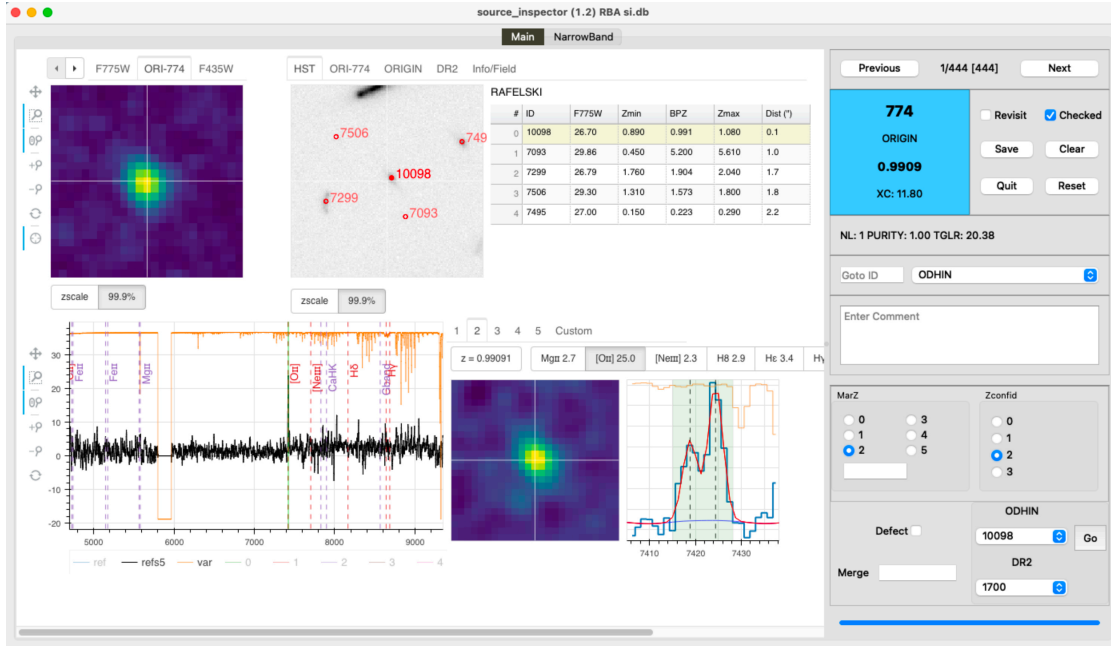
source_inspector (1.2) RBA si.db

Main NarrowBand

F775W ORI-774 F435W

HST ORI-774 ORIGIN DR2 Info/Field

RAFELSKI

| # | ID | F775W | Zmin | BPZ | Zmax | Dist (") |
|---|---|---|---|---|---|---|
| 0 | 10098 | 26.70 | 0.890 | 0.991 | 1.080 | 0.1 |
| 1 | 7093 | 29.86 | 0.450 | 5.200 | 5.610 | 1.0 |
| 2 | 7299 | 26.79 | 1.760 | 1.904 | 2.040 | 1.7 |
| 3 | 7506 | 29.30 | 1.310 | 1.573 | 1.800 | 1.8 |
| 4 | 7495 | 27.00 | 0.150 | 0.223 | 0.290 | 2.2 |

7506 749 10098 7299 7093

zscale 99.9%

zscale 99.9%

Previous 1/444 [444] Next

774
ORIGIN
0.9909
XC: 11.80

Revisit Checked
Save Clear
Quit Reset

NL: 1 PURITY: 1.00 TGLR: 20.38

Goto ID ODHIN

Enter Comment

MarZ
0 3
1 4
2 5

Zconfid
0
1
2
3

Defect

ODHIN
10098 Go
Merge
DR2
1700

1 2 3 4 5 Custom

z = 0.99091 MgII 2.7 [OII] 25.0 [NeIII] 2.3 H8 2.9 Hε 3.4 Hy

FeII FeII MgII [OII] [NeIII] CaHK Hδ Gband Hγ

30 20 10 0 −10 −20

5000 6000 7000 8000 9000

7410 7420 7430

ref refs5 var 0 1 2 3 4